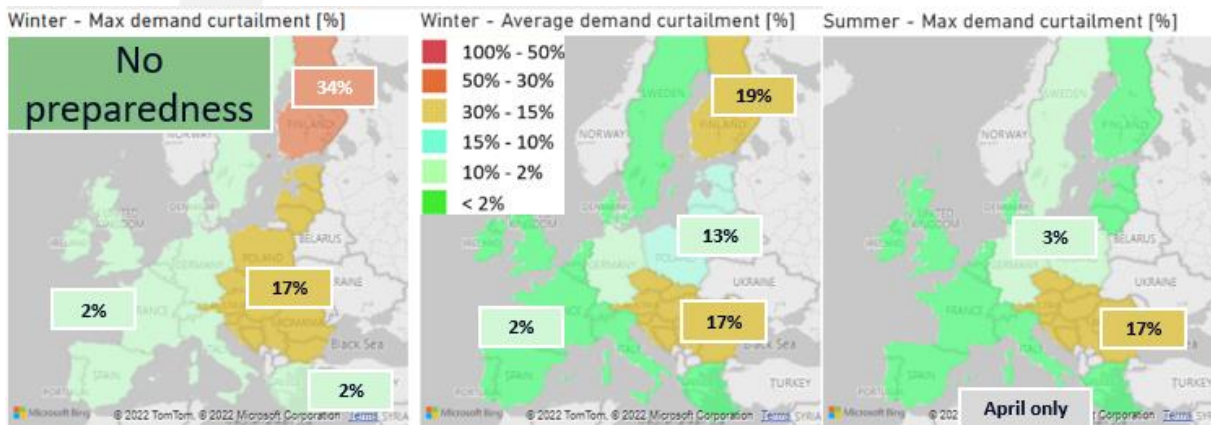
Winter - Max demand curtailment [%]

No preparedness

34%

NORWAY

FINLAND

DENMARK

UNITED KINGDOM

BELARUS

POLAND

17%

UKRAINE

2%

FRANCE

ROMANIA

Black Sea

SPAIN

2%

Microsoft Bing © 2022 TomTom, © 2022 Microsoft Corporation Terms SYRIA

Winter - Average demand curtailment [%]

100% - 50%
50% - 30%
30% - 15%
15% - 10%
10% - 2%
< 2%

SWEDEN

19%

NORWAY

FINLAND

DENMARK

UNITED KINGDOM

13%

GERMANY

POLAND

UKRAINE

2%

FRANCE

17%

ITALY

Black Sea

SPAIN

TURKEY

Microsoft Bing © 2022 TomTom, © 2022 Microsoft Corporation Terms SYRIA

Summer - Max demand curtailment [%]

SWEDEN

NORWAY

FINLAND

UNITED KINGDOM

3%

BELARUS

GERMANY

UKRAINE

FRANCE

17%

SPAIN

TURKEY

Microsoft Bing © 202 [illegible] Corporation Terms SYRIA

April only